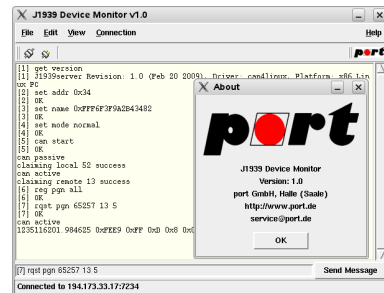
J1939 Device Monitor v1.0

File Edit View Connection Help

port

[1] get version
[1] J1939server Revision: 1.0 (Feb 20 2009), Driver: can4linux, Platform: x86 Linux PC
[2] set addr 0x34
[2] OK
[3] set name 0xFFF6F3F9A2B43482
[3] OK
[4] set mode normal
[4] OK
[5] can start
[5] OK
can passive
claiming local 52 success
can active
claiming remote 13 success
[6] reg pgn all
[6] OK
[7] rqst pgn 65257 13 5
[7] OK
can active
1235116201.984625 0xFEE9 0xFF 0x0 0x8 0x

About

port

J1939 Device Monitor
Version: 1.0
port GmbH, Halle (Saale)
http://www.port.de
service@port.de

OK

[7] rqst pgn 65257 13 5

Send Message

Connected to 194.173.33.17:7234